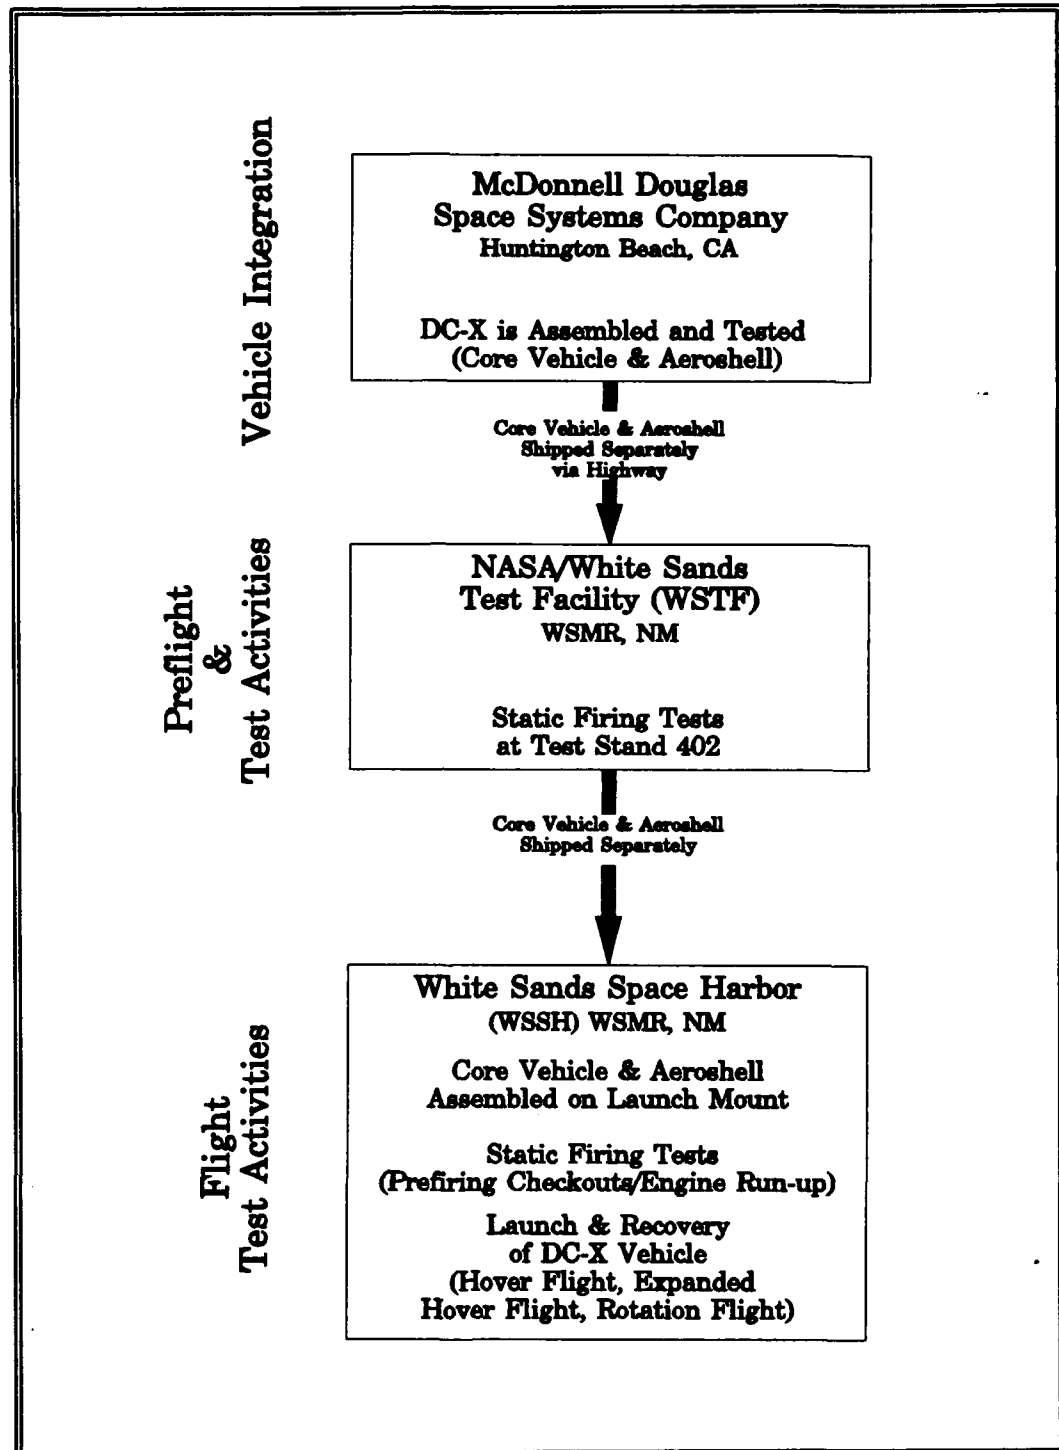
Vehicle Integration

McDonnell Douglas Space Systems Company
Huntington Beach, CA

DC-X is Assembled and Tested (Core Vehicle & Aeroshell)

Core Vehicle & Aeroshell Shipped Separately via Highway

Preflight & Test Activities

NASA/White Sands Test Facility (WSTF)
WSMR, NM

Static Firing Tests at Test Stand 402

Core Vehicle & Aeroshell Shipped Separately

Flight Test Activities

White Sands Space Harbor
(WSSH) WSMR, NM

Core Vehicle & Aeroshell Assembled on Launch Mount

Static Firing Tests (Prefiring Checkouts/Engine Run-up)

Launch & Recovery of DC-X Vehicle (Hover Flight, Expanded Hover Flight, Rotation Flight)